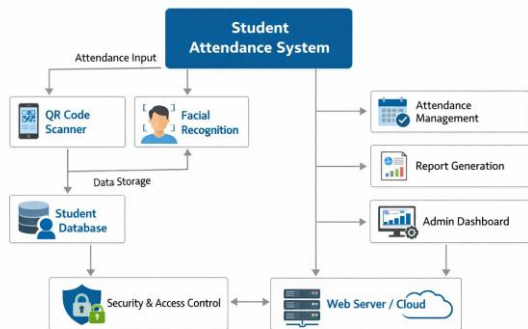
Student Attendance System

Attendance Input

QR Code Scanner

Facial Recognition

Data Storage

Student Database

Attendance Management

Report Generation

Admin Dashboard

Security & Access Control

Web Server / Cloud